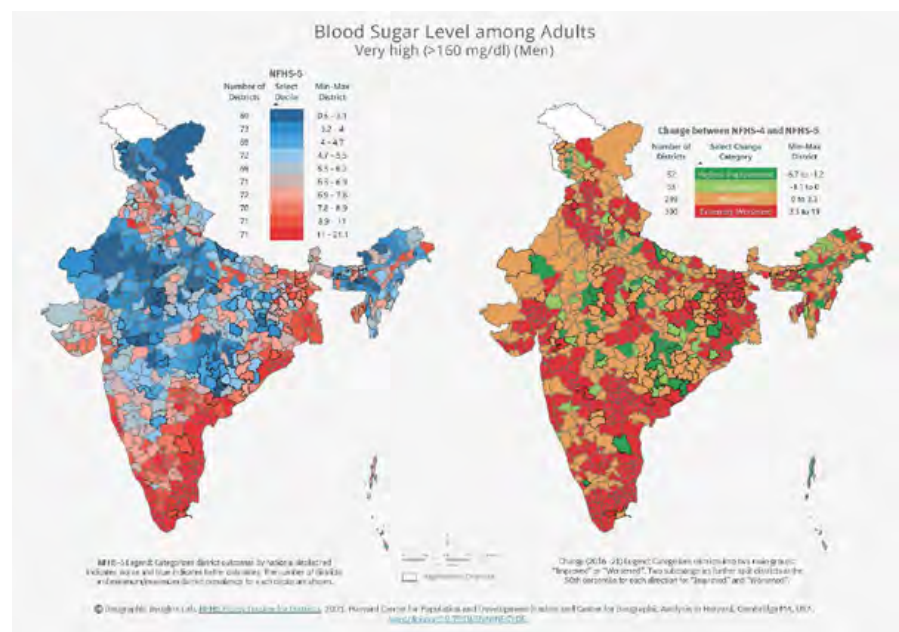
Blood Sugar Level among Adults
Very high (>160 mg/dl) (Men)

NFHS-5

| Number of Districts | Select Decile | Min-Max District |
|---|---|---|
| 80 | | 0.5 - 3.1 |
| 73 | | 3.2 - 4 |
| 68 | | 4 - 4.7 |
| 72 | | 4.7 - 5.5 |
| 69 | | 5.5 - 6.2 |
| 71 | | 6.5 - 6.9 |
| 72 | | 6.9 - 7.6 |
| 70 | | 7.6 - 8.9 |
| 71 | | 8.9 - 11 |
| 71 | | 11 - 21.1 |

Change between NFHS-4 and NFHS-5

| Number of Districts | Select Change Category | Min-Max District |
|---|---|---|
| 82 | Highly Improved | -6.7 to -1.2 |
| 58 | Improved | -1.1 to 0 |
| 239 | Worsened | 0 to 3.3 |
| 330 | Extremely Worsened | 3.3 to 19 |

NFHS-5 Legend: Categorizes district outcomes by deciles, a district red indicates worse and blue indicates better outcomes. The number of districts and minimum/maximum district prevalence for each decile are shown.

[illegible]

Change (2016-21) Legend: Categorizes districts into two main groups: "Improved" or "Worsened". Two subcategories further split districts in the 50th percentile for each direction for "Improved" and "Worsened".

© Geographic Insights Lab, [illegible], 2021. Harvard Center for Population and Development Studies and Center for Geographic Analysis in Harvard, Cambridge MA, USA. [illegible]